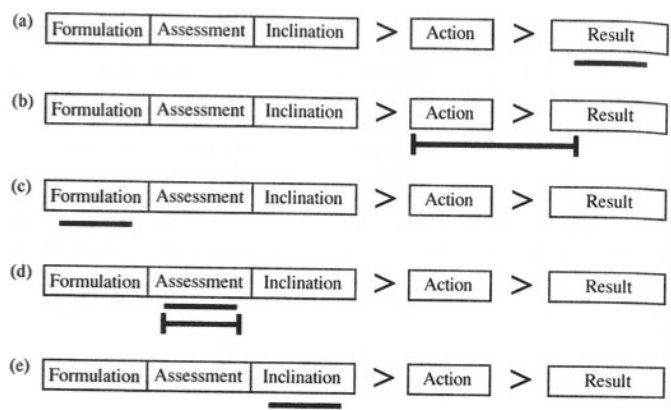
(a) Formulation | Assessment | Inclination > Action > Result

(b) Formulation | Assessment | Inclination > Action > Result

(c) Formulation | Assessment | Inclination > Action > Result

(d) Formulation | Assessment | Inclination > Action > Result

(e) Formulation | Assessment | Inclination > Action > Result